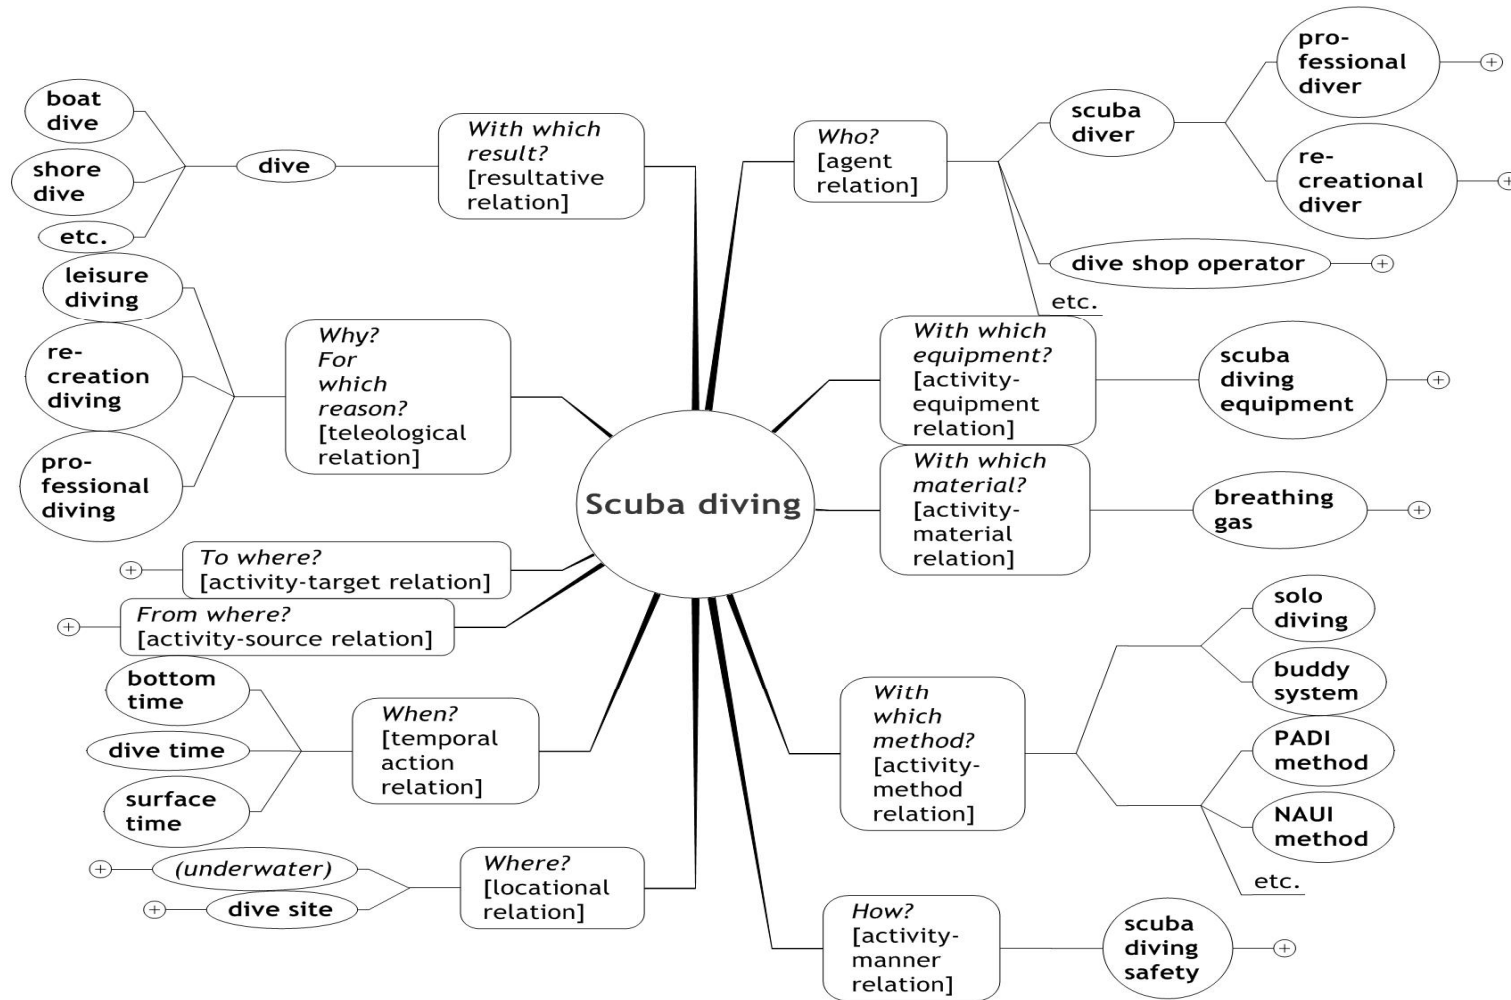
Scuba diving

With which result? [resultative relation]
dive
boat dive
shore dive
etc.

Why? For which reason? [teleological relation]
leisure diving
re-creation diving
pro-fessional diving

To where? [activity-target relation]

From where? [activity-source relation]

When? [temporal action relation]
bottom time
dive time
surface time

Where? [locational relation]
(underwater)
dive site

Who? [agent relation]
scuba diver
pro-fessional diver
re-creational diver
dive shop operator
etc.

With which equipment? [activity-equipment relation]
scuba diving equipment

With which material? [activity-material relation]
breathing gas

With which method? [activity-method relation]
solo diving
buddy system
PADI method
NAUI method
etc.

How? [activity-manner relation]
scuba diving safety